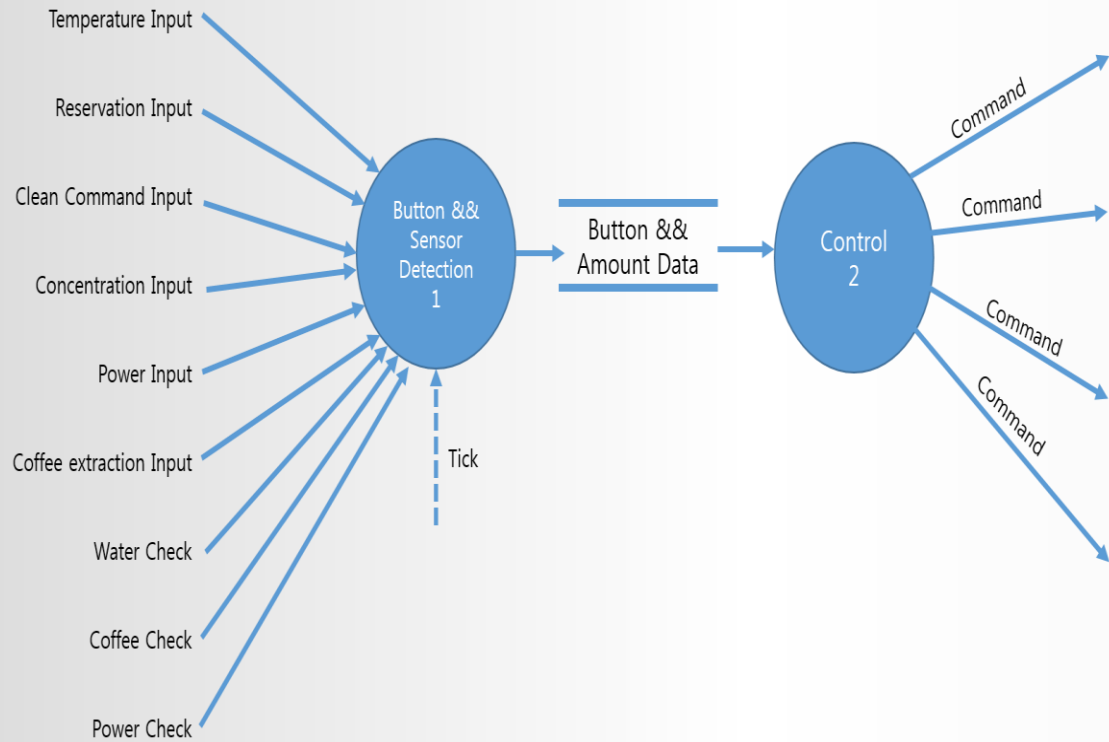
Temperature Input

Reservation Input

Clean Command Input

Concentration Input

Power Input

Coffee extraction Input

Water Check

Coffee Check

Power Check

Button && Sensor Detection 1

Tick

Button && Amount Data

Control 2

Command

Command

Command

Command